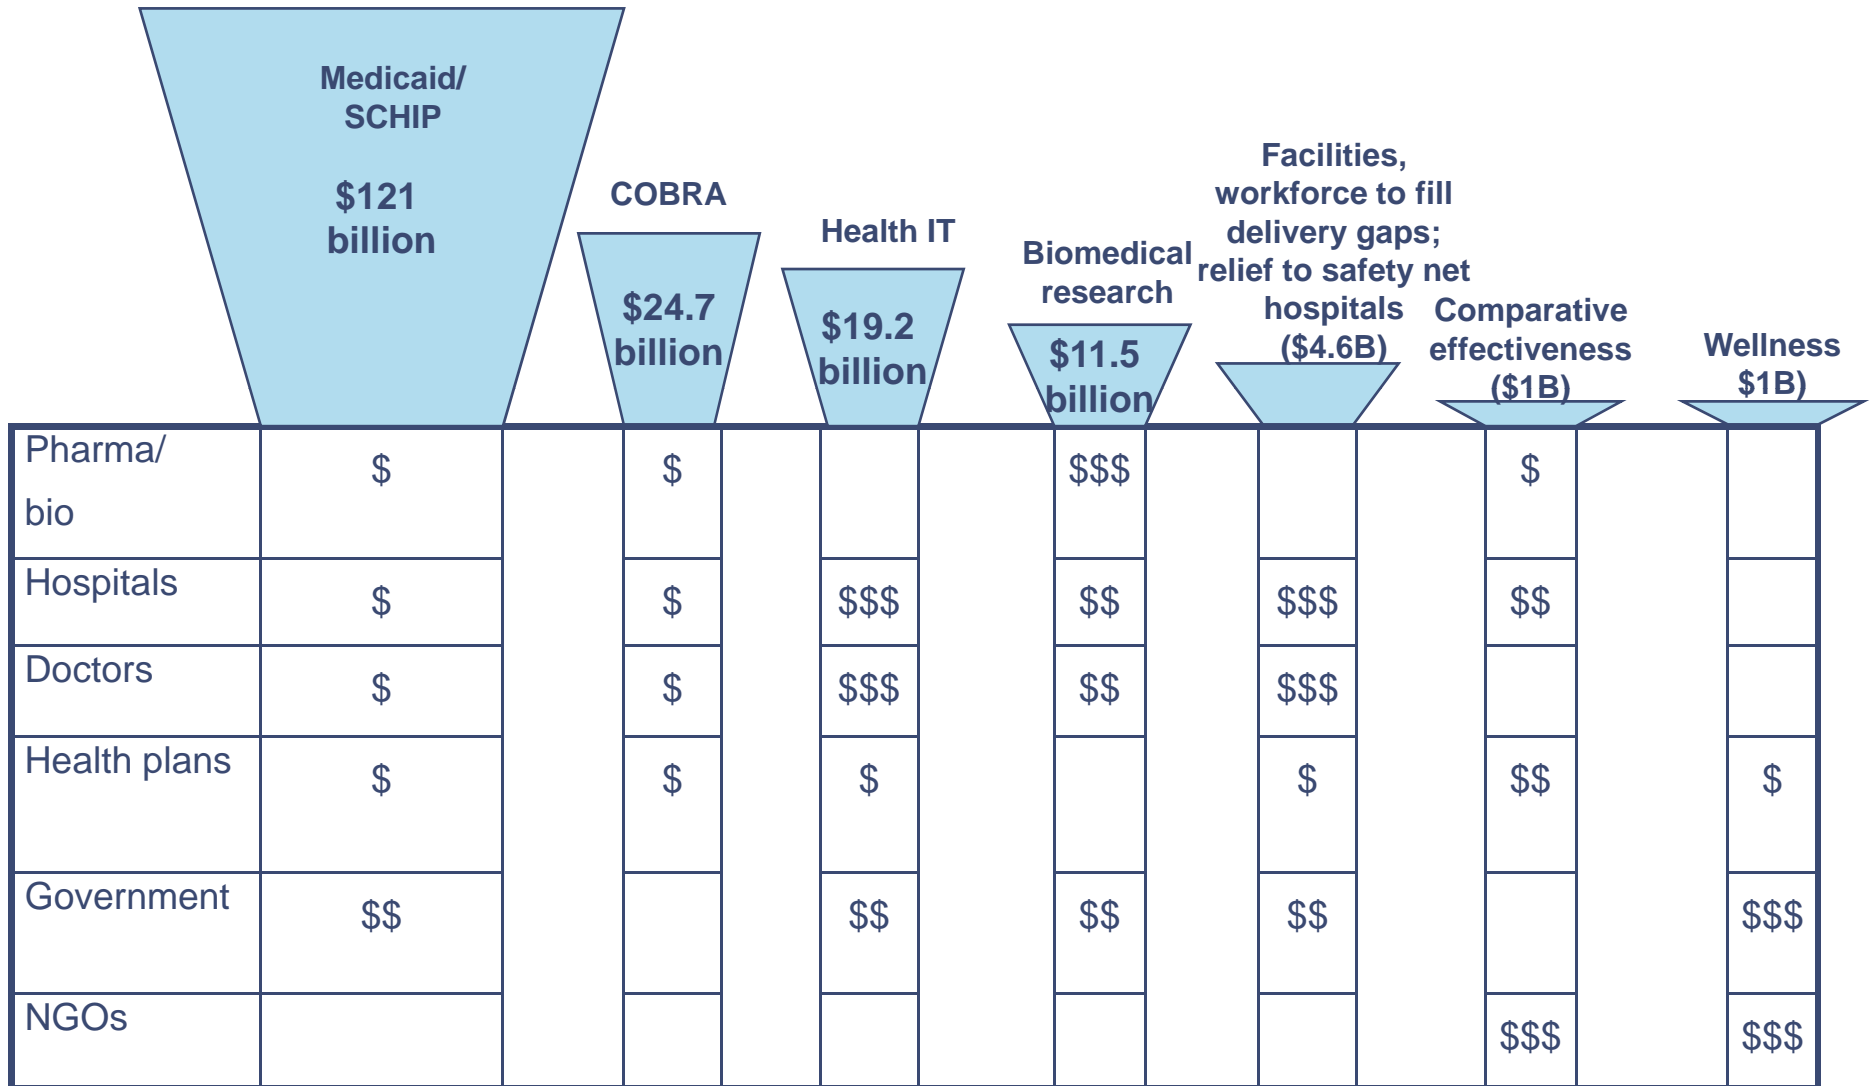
Medicaid/ SCHIP

$121 billion

COBRA

$24.7 billion

Health IT

$19.2 billion

Biomedical research

$11.5 billion

Facilities, workforce to fill delivery gaps; relief to safety net hospitals ($4.6B)

Comparative effectiveness ($1B)

Wellness $1B)

| | Medicaid/SCHIP | COBRA | Health IT | Biomedical research | Facilities | Comparative effectiveness | Wellness |
|---|---|---|---|---|---|---|---|
| Pharma/ bio | \$ | \$ | | \$\$\$ | | \$ | |
| Hospitals | \$ | \$ | \$\$\$ | \$\$ | \$\$\$ | \$\$ | |
| Doctors | \$ | \$ | \$\$\$ | \$\$ | \$\$\$ | | |
| Health plans | \$ | \$ | \$ | | \$ | \$\$ | \$ |
| Government | \$\$ | | \$\$ | \$\$ | \$\$ | | \$\$\$ |
| NGOs | | | | | | \$\$\$ | \$\$\$ |